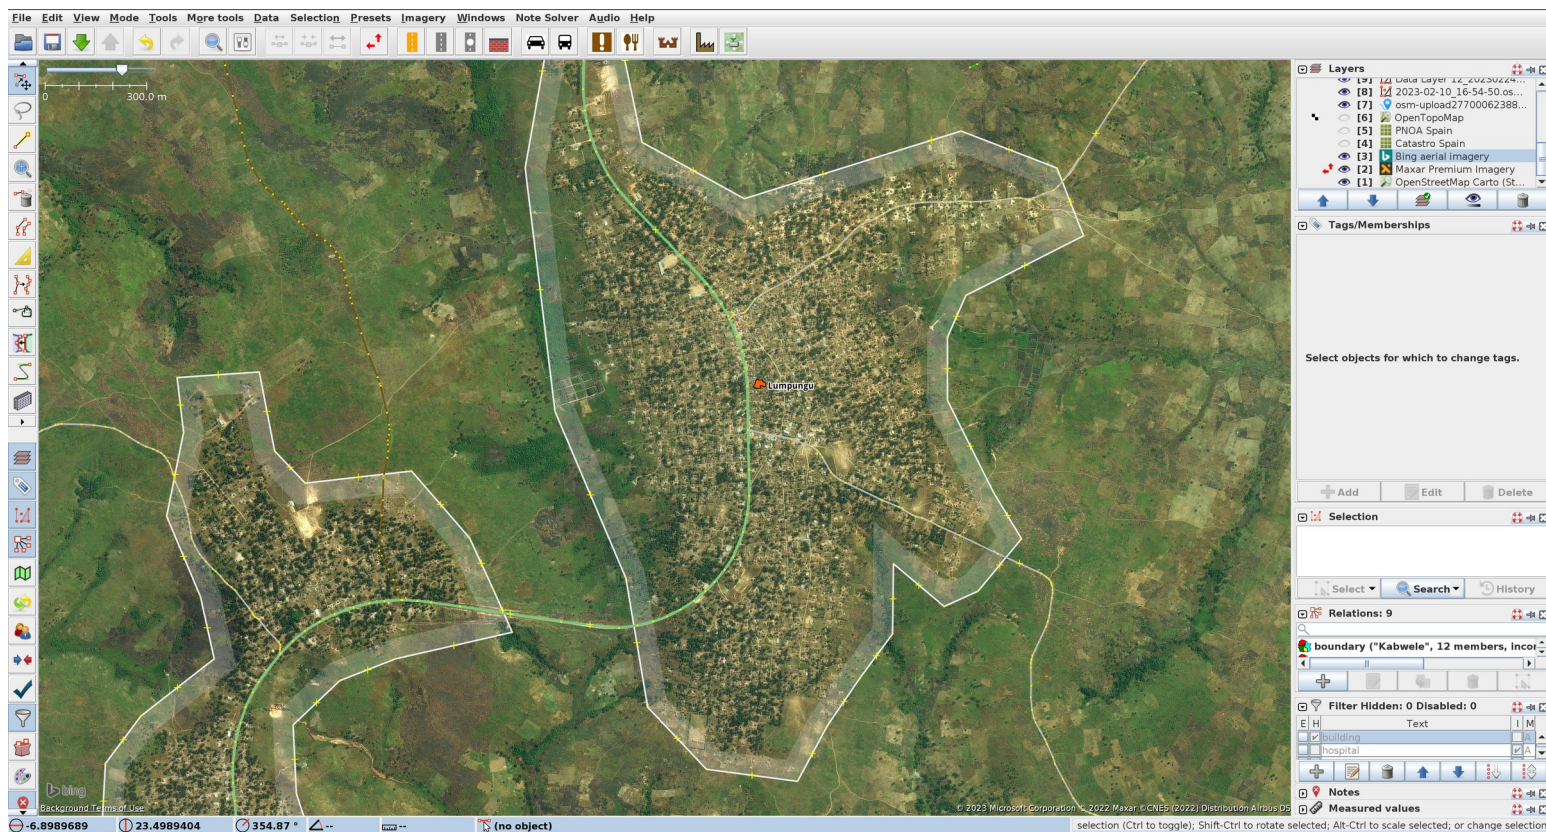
File Edit View Mode Tools More tools Data Selection Presets Imagery Windows Note Solver Audio Help

0 300.0 m

Lumpungu

bing
Background Terms of Use

© 2023 Microsoft Corporation © 2022 Maxar ©CNES (2022) Distribution Airbus DS

Layers
[9] Data Layer 12_20230224...
[8] 2023-02-10_16-54-50.os...
[7] osm-upload27700062388...
[6] OpenTopoMap
[5] PNOA Spain
[4] Catastro Spain
[3] Bing aerial imagery
[2] Maxar Premium Imagery
[1] OpenStreetMap Carto (St...

Tags/Memberships

Select objects for which to change tags.

Add Edit Delete

Selection

Select Search History

Relations: 9

boundary ("Kabwele", 12 members, inco

Filter Hidden: 0 Disabled: 0

| E | H | Text | I | M |
|---|---|---|---|---|
| | | building | | A |
| | | hospital | | A |

Notes
Measured values

-6.8989689 23.4989404 354.87 ° -- -- (no object)

selection (Ctrl to toggle); Shift-Ctrl to rotate selected; Alt-Ctrl to scale selected; or change selection